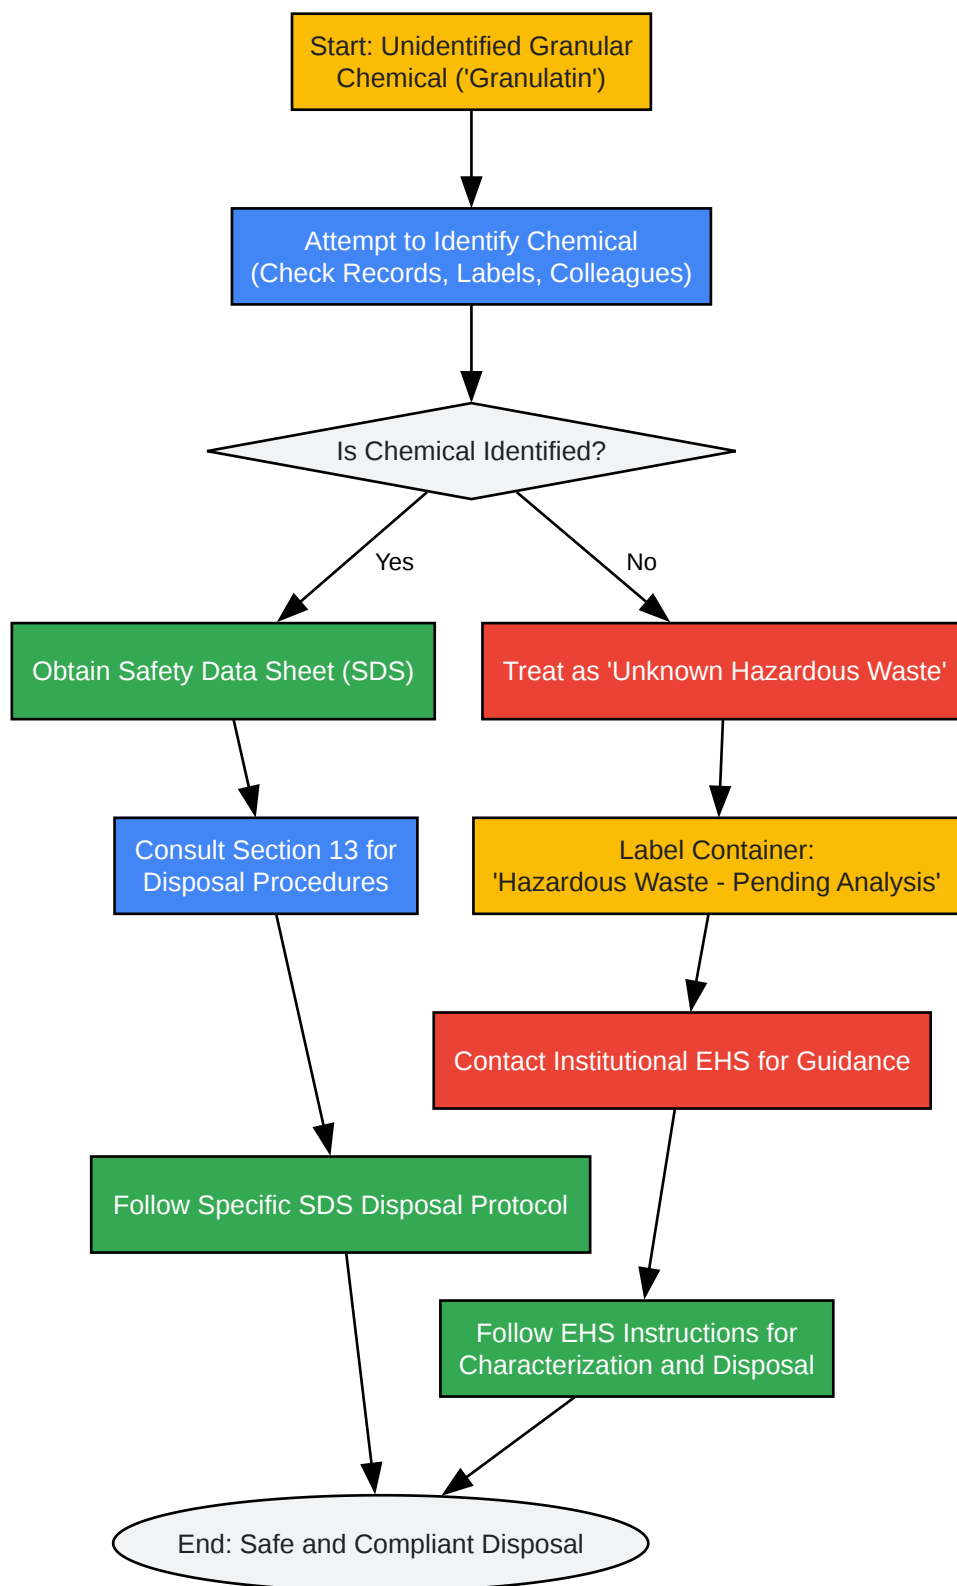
Start: Unidentified Granular Chemical ('Granulatin')

Attempt to Identify Chemical (Check Records, Labels, Colleagues)

Is Chemical Identified?

Yes

No

Obtain Safety Data Sheet (SDS)

Treat as 'Unknown Hazardous Waste'

Consult Section 13 for Disposal Procedures

Label Container: 'Hazardous Waste - Pending Analysis'

Contact Institutional EHS for Guidance

Follow Specific SDS Disposal Protocol

Follow EHS Instructions for Characterization and Disposal

End: Safe and Compliant Disposal